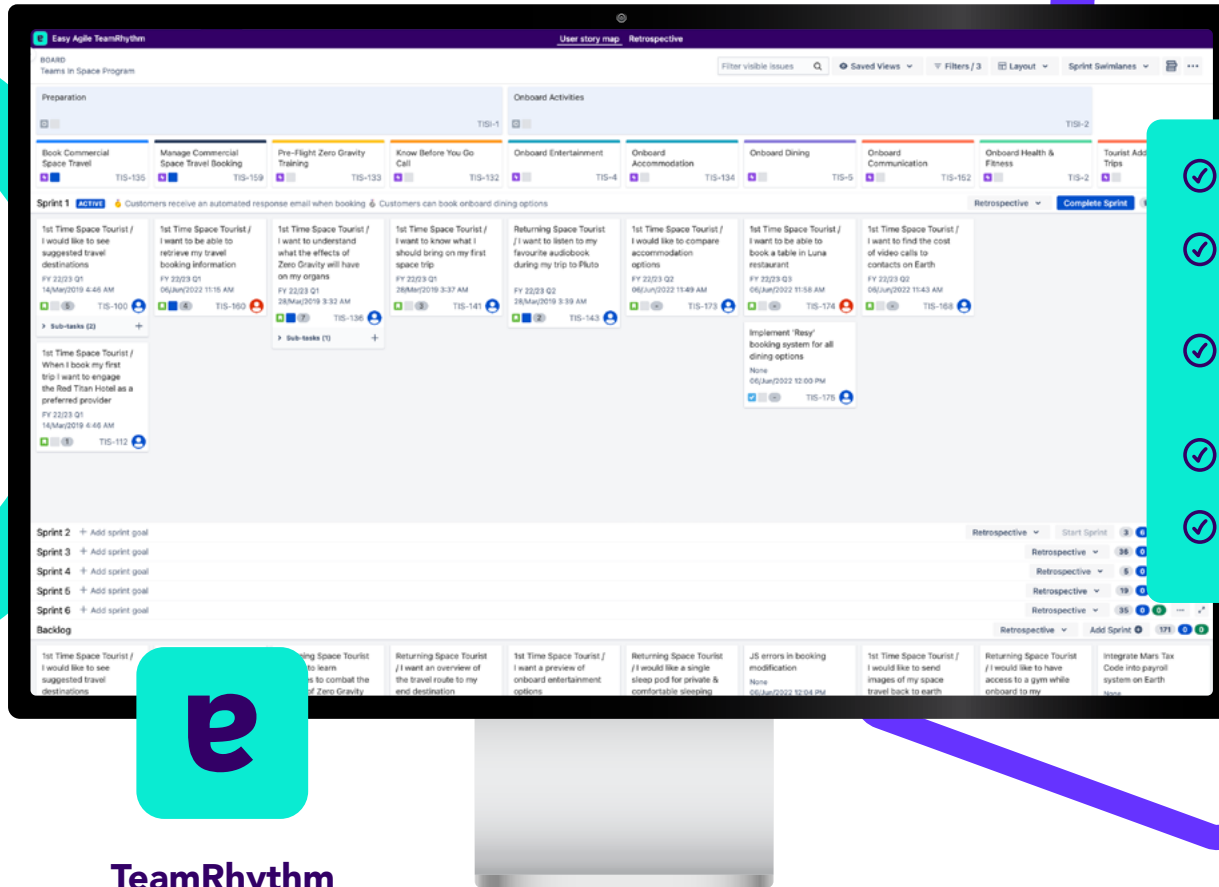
Easy Agile TeamRhythm

User story map Retrospective

BOARD
Teams In Space Program

Filter visible issues

Saved Views

Filters / 3

Layout

Sprint Swimlanes

Preparation

TISI-1

Onboard Activities

TISI-2

Book Commercial Space Travel TIS-135

Manage Commercial Space Travel Booking TIS-159

Pre-Flight Zero Gravity Training TIS-133

Know Before You Go Call TIS-132

Onboard Entertainment TIS-4

Onboard Accommodation TIS-134

Onboard Dining TIS-5

Onboard Communication TIS-152

Onboard Health & Fitness TIS-2

Tourist Add Trips

Sprint 1 ACTIVE Customers receive an automated response email when booking Customers can book onboard dining options

Retrospective

Complete Sprint

1st Time Space Tourist / I would like to see suggested travel destinations
FY 22/23 Q1
14/May/2019 4:46 AM
5 TIS-100

Sub-tasks (2)

1st Time Space Tourist / I want to be able to retrieve my travel booking information
FY 22/23 Q1
06/Jun/2022 11:15 AM
4 TIS-160

1st Time Space Tourist / I want to understand what the effects of Zero Gravity will have on my organs
FY 22/23 Q1
28/May/2019 3:32 AM
7 TIS-136

Sub-tasks (1)

1st Time Space Tourist / I want to know what I should bring on my first space trip
FY 22/23 Q1
28/May/2019 3:37 AM
3 TIS-141

Returning Space Tourist / I want to listen to my favourite audiobook during my trip to Pluto
FY 22/23 Q2
28/May/2019 3:39 AM
2 TIS-143

1st Time Space Tourist / I would like to compare accommodation options
FY 22/23 Q2
06/Jun/2022 11:49 AM
TIS-173

1st Time Space Tourist / I want to be able to book a table in Luna restaurant
FY 22/23 Q3
06/Jun/2022 11:58 AM
TIS-174

1st Time Space Tourist / I want to find the cost of video calls to contacts on Earth
FY 22/23 Q2
06/Jun/2022 11:43 AM
TIS-168

1st Time Space Tourist / When I book my first trip I want to engage the Red Titan Hotel as a preferred provider
FY 22/23 Q1
14/May/2019 4:46 AM
1 TIS-112

Implement 'Resy' booking system for all dining options
None
06/Jun/2022 12:00 PM
TIS-175

Sprint 2 + Add sprint goal Retrospective Start Sprint 3
Sprint 3 + Add sprint goal Retrospective 36
Sprint 4 + Add sprint goal Retrospective 5
Sprint 5 + Add sprint goal Retrospective 19
Sprint 6 + Add sprint goal Retrospective 35 0 0
Backlog Retrospective Add Sprint 171 0 0

1st Time Space Tourist / I would like to see suggested travel destinations

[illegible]ing Space Tourist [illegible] to learn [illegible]s to combat the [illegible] of Zero Gravity

Returning Space Tourist / I want an overview of the travel route to my end destination

1st Time Space Tourist / I want a preview of onboard entertainment options

Returning Space Tourist / I would like a single sleep pod for private & comfortable sleeping

JS errors in booking modification
None
06/Jun/2022 12:04 PM

1st Time Space Tourist / I would like to send images of my space travel back to earth

Returning Space Tourist / I would like to have access to a gym while onboard to my

Integrate Mars Tax Code into payroll system on Earth
None

TeamRhythm